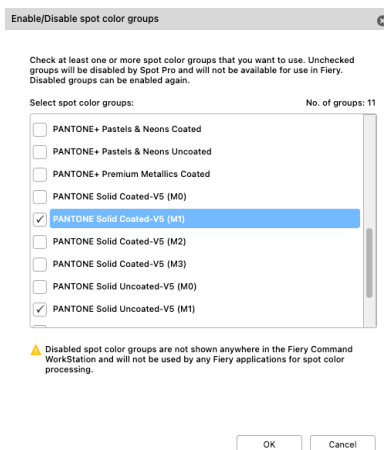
Enable/Disable spot color groups

Check at least one or more spot color groups that you want to use. Unchecked groups will be disabled by Spot Pro and will not be available for use in Fiery. Disabled groups can be enabled again.

Select spot color groups:

No. of groups: 11

PANTONE+ Pastels & Neons Coated

PANTONE+ Pastels & Neons Uncoated

PANTONE+ Premium Metallics Coated

PANTONE Solid Coated-V5 (M0)

✓ PANTONE Solid Coated-V5 (M1)

PANTONE Solid Coated-V5 (M2)

PANTONE Solid Coated-V5 (M3)

PANTONE Solid Uncoated-V5 (M0)

✓ PANTONE Solid Uncoated-V5 (M1)

Disabled spot color groups are not shown anywhere in the Fiery Command WorkStation and will not be used by any Fiery applications for spot color processing.

OK

Cancel